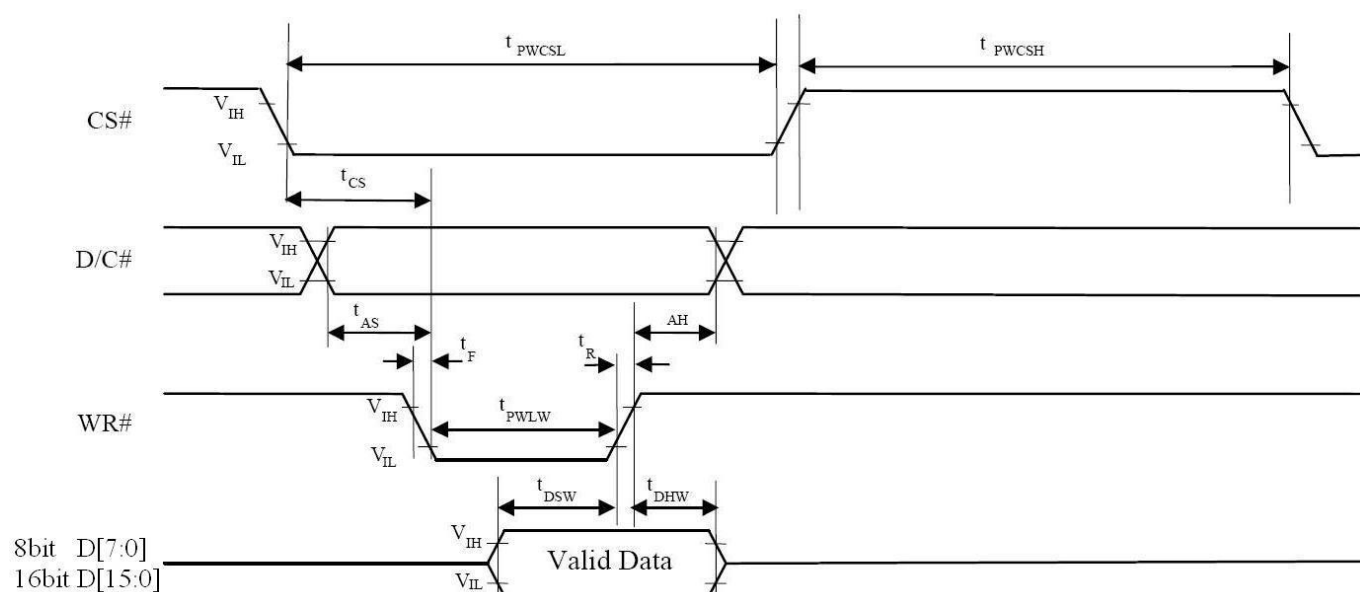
$t_{PWCSL}$

$t_{PWCSH}$

CS#

$V_{IH}$

$V_{IL}$

$t_{CS}$

D/C#

$V_{IH}$

$V_{IL}$

$t_{AS}$

AH

$t_F$

$t_R$

WR#

$V_{IH}$

$t_{PWLW}$

$V_{IL}$

$t_{DSW}$

$t_{DHW}$

$V_{IH}$

8bit D[7:0]

16bit D[15:0]

Valid Data

$V_{IL}$